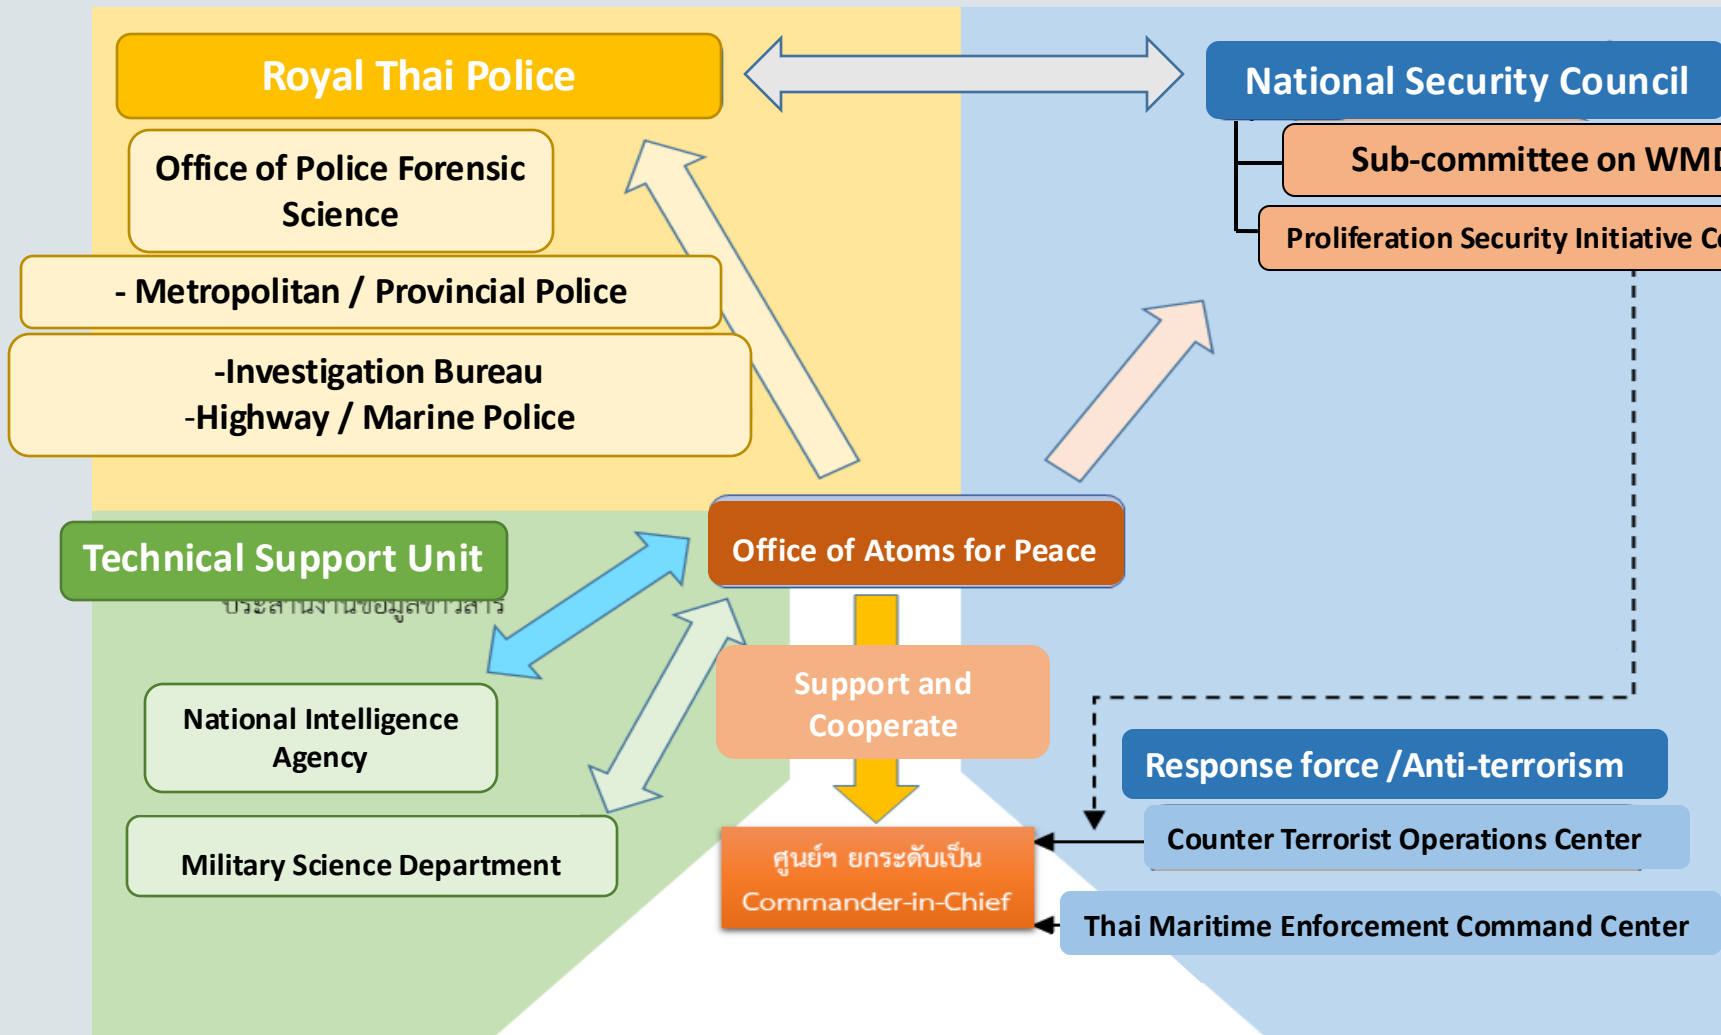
Royal Thai Police

Office of Police Forensic Science

- Metropolitan / Provincial Police

-Investigation Bureau
-Highway / Marine Police

National Security Council

Sub-committee on WMD

Proliferation Security Initiative C

Technical Support Unit

ประสานงานข้อมูลข่าวสาร

Office of Atoms for Peace

National Intelligence Agency

Military Science Department

Support and Cooperate

ศูนย์ฯ ยกระดับเป็น
Commander-in-Chief

Response force /Anti-terrorism

Counter Terrorist Operations Center

Thai Maritime Enforcement Command Center